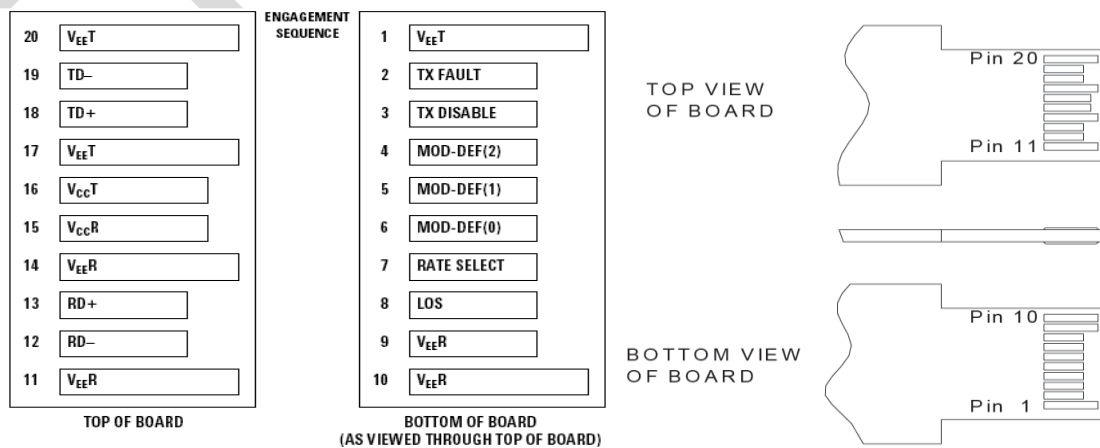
| | |
|---|---|
| 20 | $V_{EE}T$ |
| 19 | TD– |
| 18 | TD+ |
| 17 | $V_{EE}T$ |
| 16 | $V_{CC}T$ |
| 15 | $V_{CC}R$ |
| 14 | $V_{EE}R$ |
| 13 | RD+ |
| 12 | RD– |
| 11 | $V_{EE}R$ |

TOP OF BOARD

ENGAGEMENT SEQUENCE

| | |
|---|---|
| 1 | $V_{EE}T$ |
| 2 | TX FAULT |
| 3 | TX DISABLE |
| 4 | MOD-DEF(2) |
| 5 | MOD-DEF(1) |
| 6 | MOD-DEF(0) |
| 7 | RATE SELECT |
| 8 | LOS |
| 9 | $V_{EE}R$ |
| 10 | $V_{EE}R$ |

BOTTOM OF BOARD (AS VIEWED THROUGH TOP OF BOARD)

TOP VIEW OF BOARD

Pin 20

Pin 11

BOTTOM VIEW OF BOARD

Pin 10

Pin 1